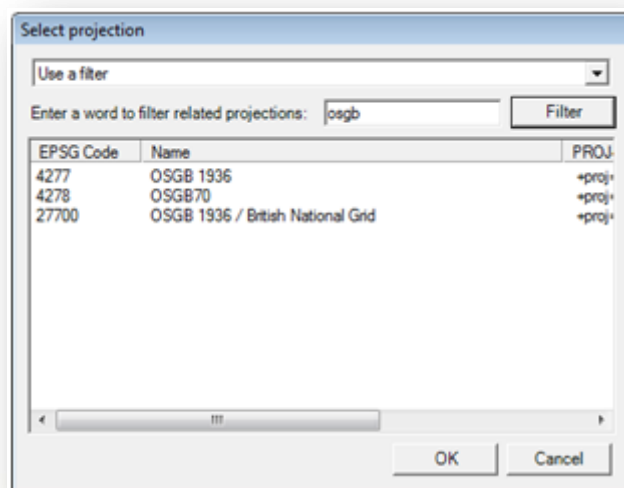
Select projection

Use a filter

Enter a word to filter related projections: osgb

Filter

| EPSG Code | Name | PROJ |
|---|---|---|
| 4277 | OSGB 1936 | +proj |
| 4278 | OSGB70 | +proj |
| 27700 | OSGB 1936 / British National Grid | +proj |

OK

Cancel